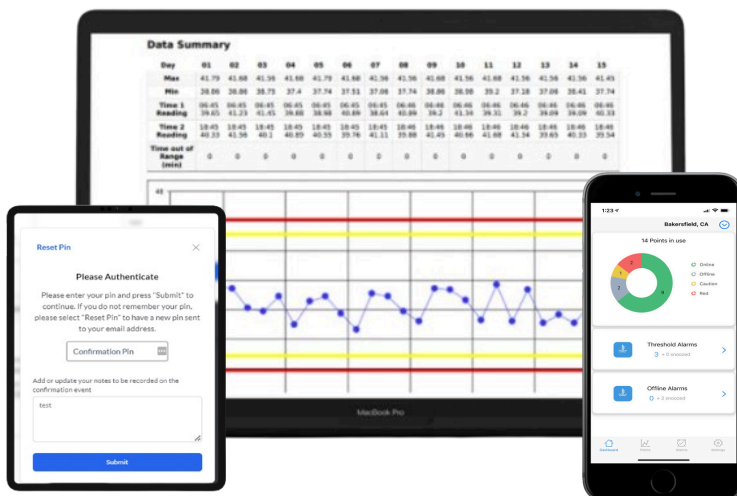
Data Summary

| Day | 01 | 02 | 03 | 04 | 05 | 06 | 07 | 08 | 09 | 10 | 11 | 12 | 13 | 14 | 15 |
|---|---|---|---|---|---|---|---|---|---|---|---|---|---|---|---|
| Max | 41.79 | 41.68 | 41.56 | 41.68 | 41.79 | 41.68 | 41.56 | 41.56 | 41.68 | 41.56 | 41.68 | 41.56 | 41.56 | 41.56 | 41.45 |
| Min | 38.86 | 38.86 | 38.75 | 37.4 | 37.74 | 37.51 | 37.08 | 37.74 | 38.86 | 38.58 | 39.2 | 37.18 | 37.08 | 38.41 | 37.74 |
| Time 1 Reading | 06:45 39.65 | 06:45 41.23 | 06:45 41.45 | 06:45 38.88 | 06:45 38.98 | 06:45 40.89 | 06:45 38.64 | 06:46 40.89 | 06:46 39.2 | 06:46 41.34 | 06:46 39.31 | 06:46 39.2 | 06:46 39.09 | 06:46 39.09 | 06:46 40.33 |
| Time 2 Reading | 18:45 40.33 | 18:45 41.56 | 18:45 40.1 | 18:45 40.89 | 18:45 40.55 | 18:45 39.76 | 18:45 41.11 | 18:45 39.88 | 18:45 41.45 | 18:45 40.66 | 18:45 41.68 | 18:45 41.34 | 18:45 39.65 | 18:45 40.33 | 18:45 39.54 |
| Time out of Range (min) | 0 | 0 | 0 | 0 | 0 | 0 | 0 | 0 | 0 | 0 | 0 | 0 | 0 | 0 | 0 |

48

MacBook Pro

Reset Pin

Please Authenticate

Please enter your pin and press "Submit" to continue. If you do not remember your pin, please select "Reset Pin" to have a new pin sent to your email address.

Confirmation Pin

Add or update your notes to be recorded on the confirmation event

test

Submit

1:23

Bakersfield, CA

14 Points in use

2 1 2 9

Online
Offline
Caution
Red

Threshold Alarms
3 + 0 snoozed

Offline Alarms
0 + 2 snoozed

Dashboard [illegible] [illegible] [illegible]